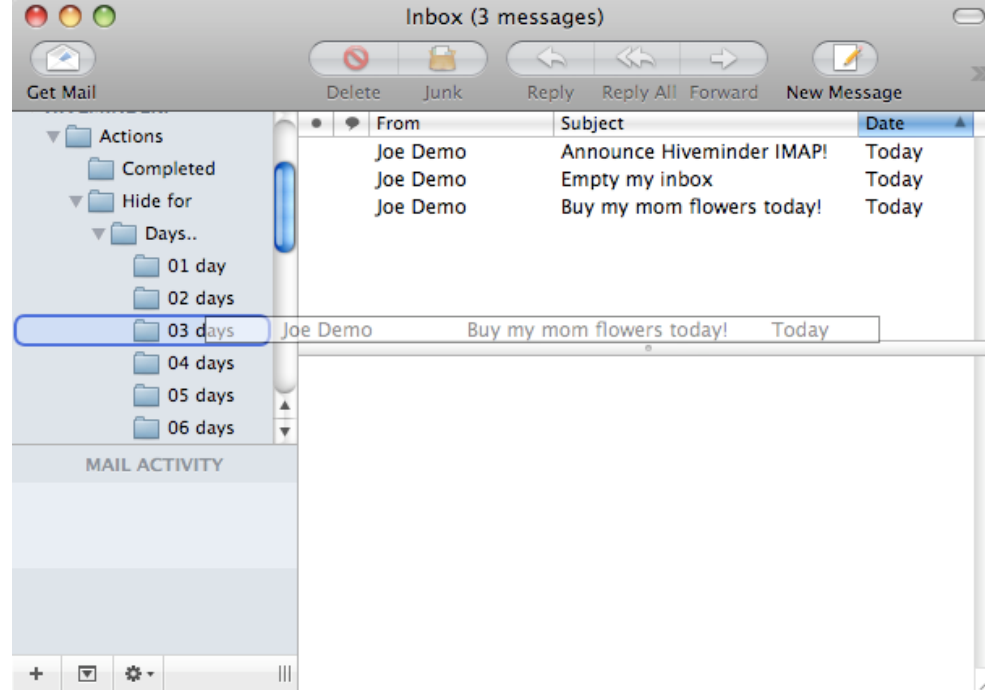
Inbox (3 messages)

Get Mail

Delete Junk Reply Reply All Forward New Message

Actions
Completed
Hide for
Days..
01 day
02 days
03 days
04 days
05 days
06 days

MAIL ACTIVITY

| | | From | Subject | Date |
|---|---|---|---|---|
| | | Joe Demo | Announce Hiveminder IMAP! | Today |
| | | Joe Demo | Empty my inbox | Today |
| | | Joe Demo | Buy my mom flowers today! | Today |

Joe Demo Buy my mom flowers today! Today